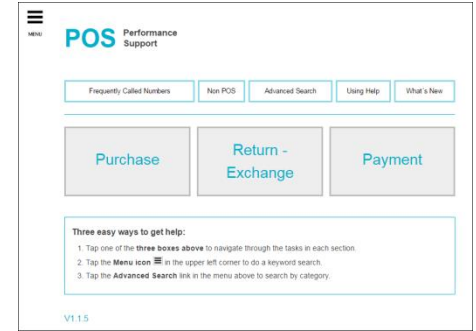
MENU

POS Performance Support

Frequently Called Numbers | Non POS | Advanced Search | Using Help | What's New

Purchase

Return - Exchange

Payment

Three easy ways to get help:

1. Tap one of the three boxes above to navigate through the tasks in each section.
2. Tap the Menu icon ☰ in the upper left corner to do a keyword search.
3. Tap the Advanced Search link in the menu above to search by category.

V1.1.5